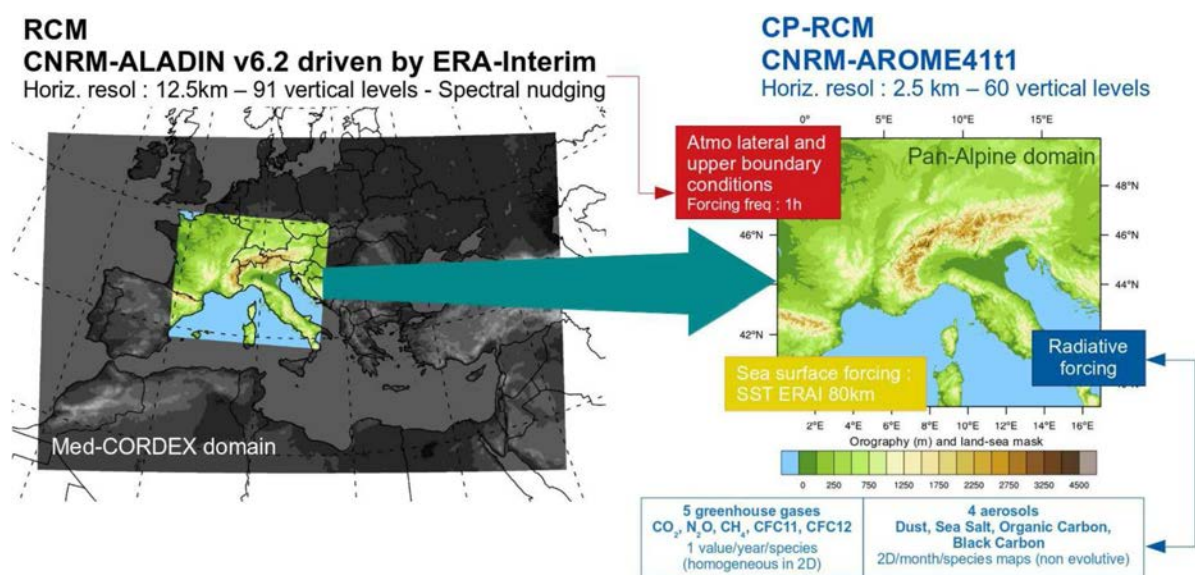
RCM
CNRM-ALADIN v6.2 driven by ERA-Interim
Horiz. resol : 12.5km – 91 vertical levels - Spectral nudging

Med-CORDEX domain

CP-RCM
CNRM-AROME41t1
Horiz. resol : 2.5 km – 60 vertical levels

Atmo lateral and upper boundary conditions
Forcing freq : 1h

0° 5°E 10°E 15°E

Pan-Alpine domain

48°N
46°N 46°N
44°N
42°N

Sea surface forcing : SST ERAI 80km

Radiative forcing

2°E 4°E 6°E 8°E 10°E 12°E 14°E 16°E

Orography (m) and land-sea mask

0 250 750 1250 1750 2250 2750 3250 4500

5 greenhouse gases
$CO_2$, $N_2O$, $CH_4$, CFC11, CFC12
1 value/year/species
(homogeneous in 2D)

4 aerosols
Dust, Sea Salt, Organic Carbon, Black Carbon
2D/month/species maps (non evolutive)